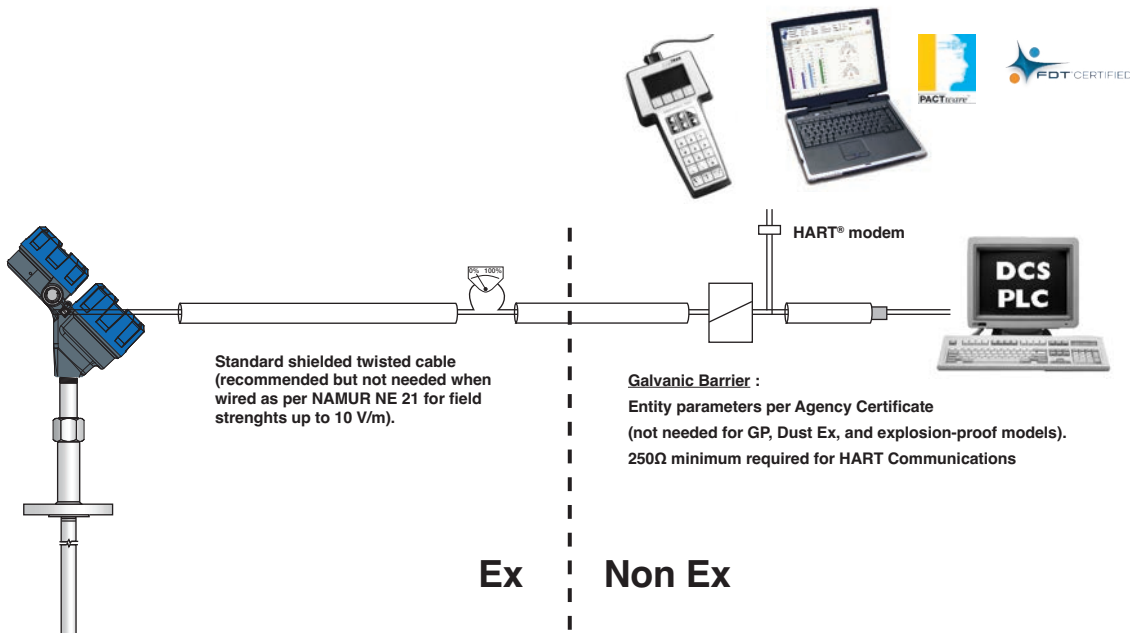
PACTware

FDT CERTIFIED

HART® modem

DCS
PLC

0% 100%

Standard shielded twisted cable (recommended but not needed when wired as per NAMUR NE 21 for field strenghts up to 10 V/m).

Galvanic Barrier :

Entity parameters per Agency Certificate

(not needed for GP, Dust Ex, and explosion-proof models).

250Ω minimum required for HART Communications

Ex

Non Ex